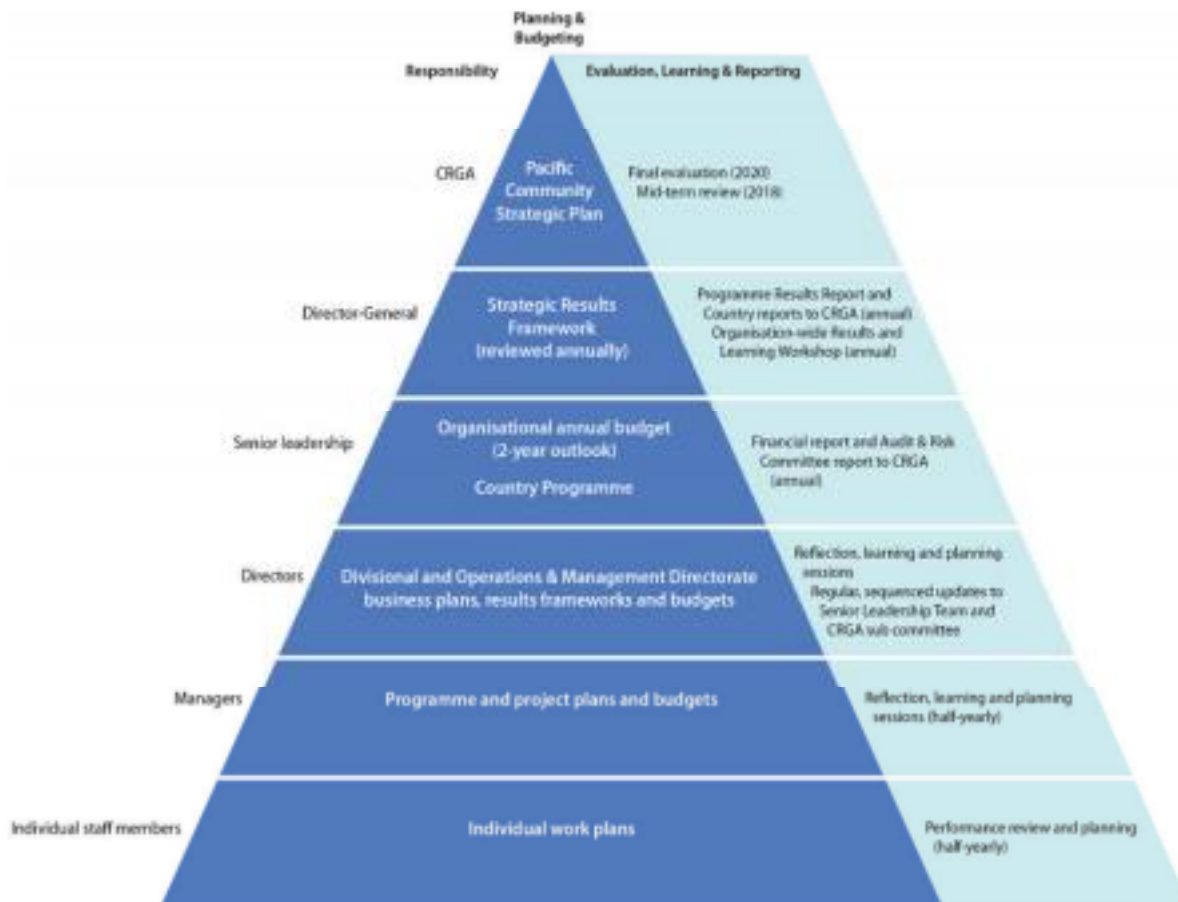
Planning & Budgeting

Responsibility

Evaluation, Learning & Reporting

CRGA

Pacific Community Strategic Plan

Final evaluation (2020)
Mid-term review (2018)

Director-General

Strategic Results Framework (reviewed annually)

Programme Results Report and Country reports to CRGA (annual)
Organisation-wide Results and Learning Workshop (annual)

Senior leadership

Organisational annual budget (2-year outlook)

Country Programme

Financial report and Audit & Risk Committee report to CRGA (annual)

Directors

Divisional and Operations & Management Directorate business plans, results frameworks and budgets

Reflection, learning and planning sessions
Regular, sequenced updates to Senior Leadership Team and CRGA sub-committee

Managers

Programme and project plans and budgets

Reflection, learning and planning sessions (half-yearly)

Individual staff members

Individual work plans

Performance review and planning (half-yearly)